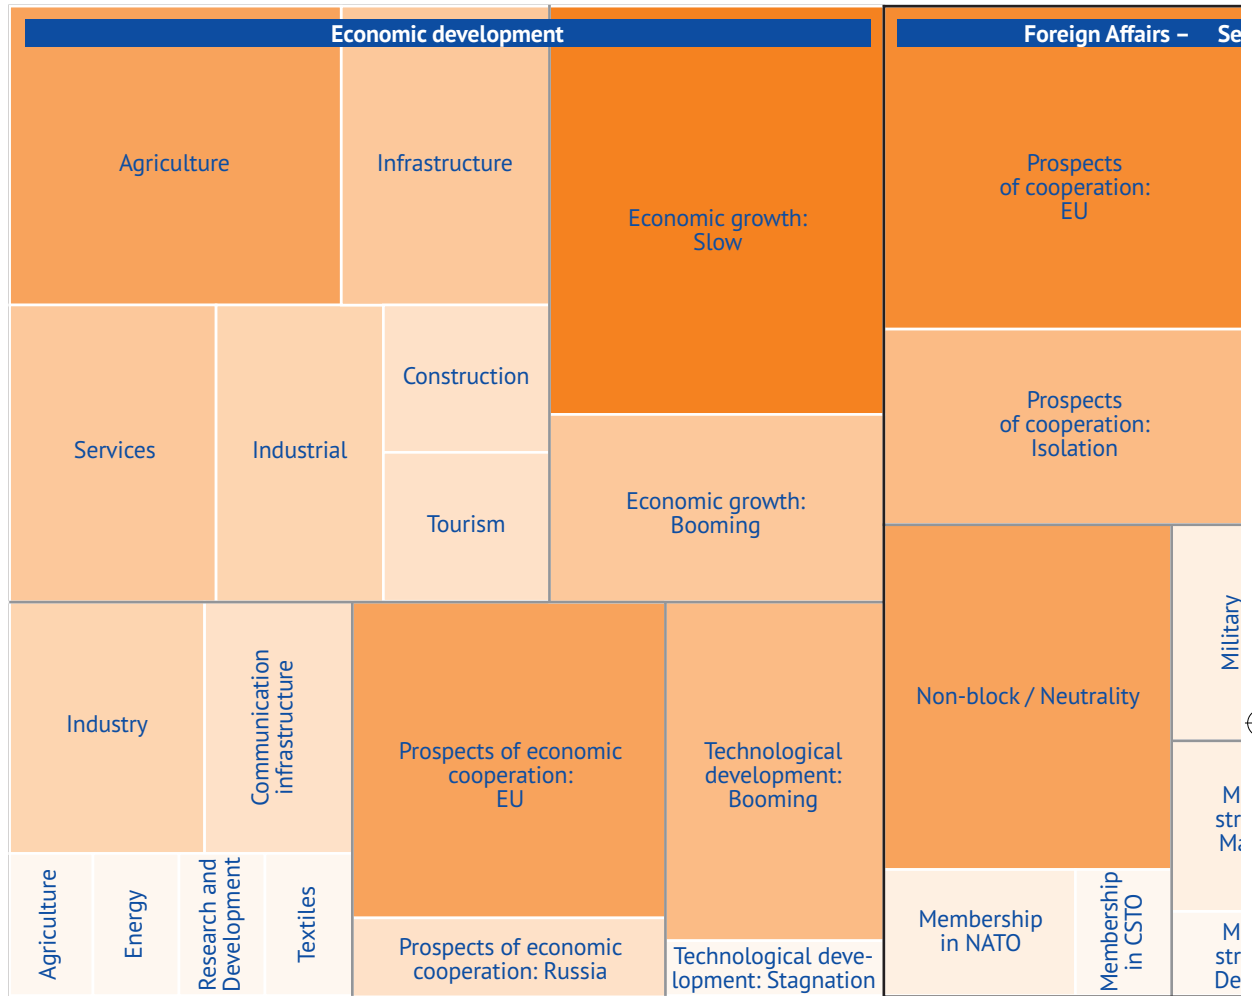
Economic development

Agriculture

Infrastructure

Economic growth: Slow

Services

Industrial

Construction

Tourism

Economic growth: Booming

Industry

Communication infrastructure

Agriculture

Energy

Research and Development

Textiles

Prospects of economic cooperation: EU

Prospects of economic cooperation: Russia

Technological development: Booming

Technological development: Stagnation

Foreign Affairs – Se

Prospects of cooperation: EU

Prospects of cooperation: Isolation

Non-block / Neutrality

Military

M str Ma

Membership in NATO

Membership in CSTO

M str De